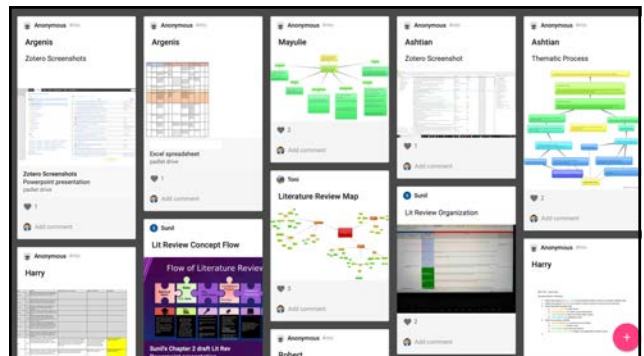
Anonymous

Argenis

Zotero Screenshots

Zotero Screenshots
Powerpoint presentation
padlet drive

1

Add comment

Anonymous

Harry

Anonymous

Argenis

Excel spreadsheet
padlet drive

1

Add comment

Sunil

Lit Review Concept Flow

Flow of Literature Review

Sunil's Chapter 2 draft Lit Rev

Anonymous

Mayulie

2

Add comment

Tess

Literature Review Map

3

Add comment

Anonymous

Robert

Anonymous

Ashtian

Zotero Screenshot

1

Add comment

Sunil

Lit Review Organization

2

Add comment

Anonymous

Ashtian

Thematic Process

2

Add comment

Anonymous

Harry

+